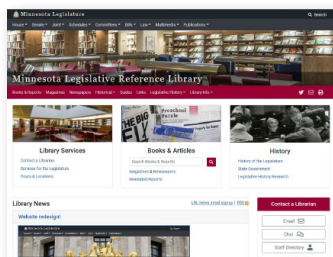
Minnesota Legislature

House · Senate · Joint · Schedules · Committees · Bills · Law · Multimedia · Publications ·

Search

Minnesota Legislative Reference Library

Books & Reports · Magazines · Newspapers · Historical · Guides · Links · Legislative History · Library Info ·

Library Services

Contact a Librarian

Services for the Legislature

Hours & Locations

Books & Articles

Search Books & Reports

Magazines & Newspapers

Mandated Reports

History

History of the Legislature

State Government

Legislative History Research

Library News

LRL News email signup | RSS

Website redesign!

Contact a Librarian

Email

Chat

Staff Directory